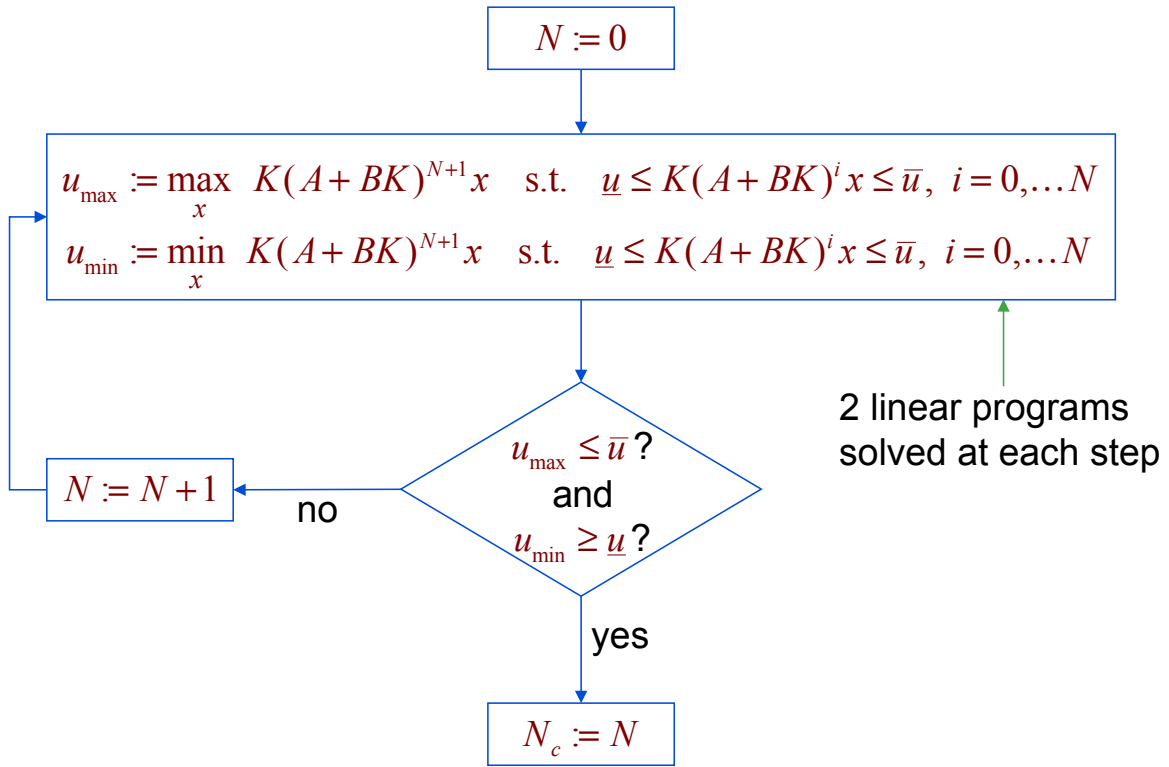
$N := 0$

$u_{\max} := \max_{x} \; K(A+BK)^{N+1}x \quad \text{s.t.} \quad \underline{u} \le K(A+BK)^{i}x \le \overline{u}, \; i = 0, \ldots N$

$u_{\min} := \min_{x} \; K(A+BK)^{N+1}x \quad \text{s.t.} \quad \underline{u} \le K(A+BK)^{i}x \le \overline{u}, \; i = 0, \ldots N$

2 linear programs solved at each step

$u_{\max} \le \overline{u}$? and $u_{\min} \ge \underline{u}$?

no

$N := N+1$

yes

$N_c := N$